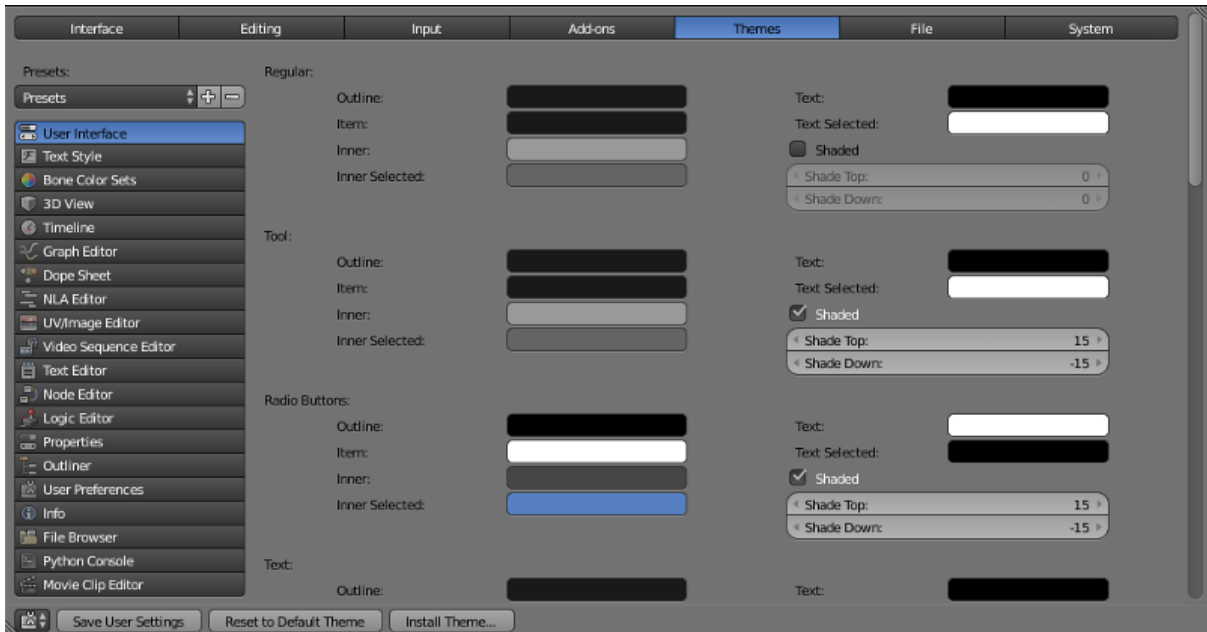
Interface | Editing | Input | Add-ons | Themes | File | System

Presets:
Presets

User Interface
Text Style
Bone Color Sets
3D View
Timeline
Graph Editor
Dope Sheet
NLA Editor
UV/Image Editor
Video Sequence Editor
Text Editor
Node Editor
Logic Editor
Properties
Outliner
User Preferences
Info
File Browser
Python Console
Movie Clip Editor

Regular:
Outline:
Item:
Inner:
Inner Selected:
Text:
Text Selected:
Shaded
Shade Top: 0
Shade Down: 0

Tool:
Outline:
Item:
Inner:
Inner Selected:
Text:
Text Selected:
Shaded
Shade Top: 15
Shade Down: -15

Radio Buttons:
Outline:
Item:
Inner:
Inner Selected:
Text:
Text Selected:
Shaded
Shade Top: 15
Shade Down: -15

Text:
Outline:
Text:

Save User Settings | Reset to Default Theme | Install Theme...